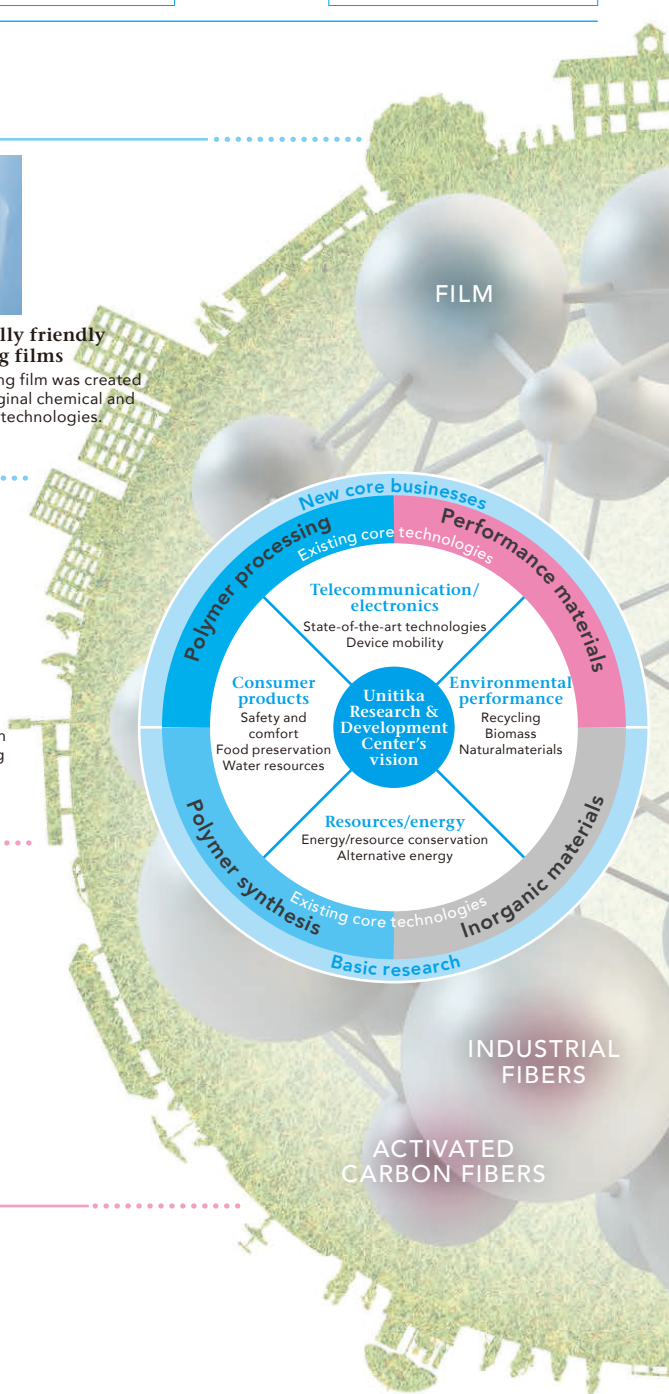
lly friendly
g films
ng film was created
ginal chemical and
technologies.

n
g

FILM

New core businesses

Polymer processing

Existing core technologies

Performance materials

Telecommunication/
electronics
State-of-the-art technologies
Device mobility

Consumer products
Safety and comfort
Food preservation
Water resources

Unitika Research & Development Center's vision

Environmental performance
Recycling
Biomass
Naturalmaterials

Resources/energy
Energy/resource conservation
Alternative energy

Polymer synthesis

Existing core technologies

Inorganic materials

Basic research

INDUSTRIAL FIBERS

ACTIVATED CARBON FIBERS